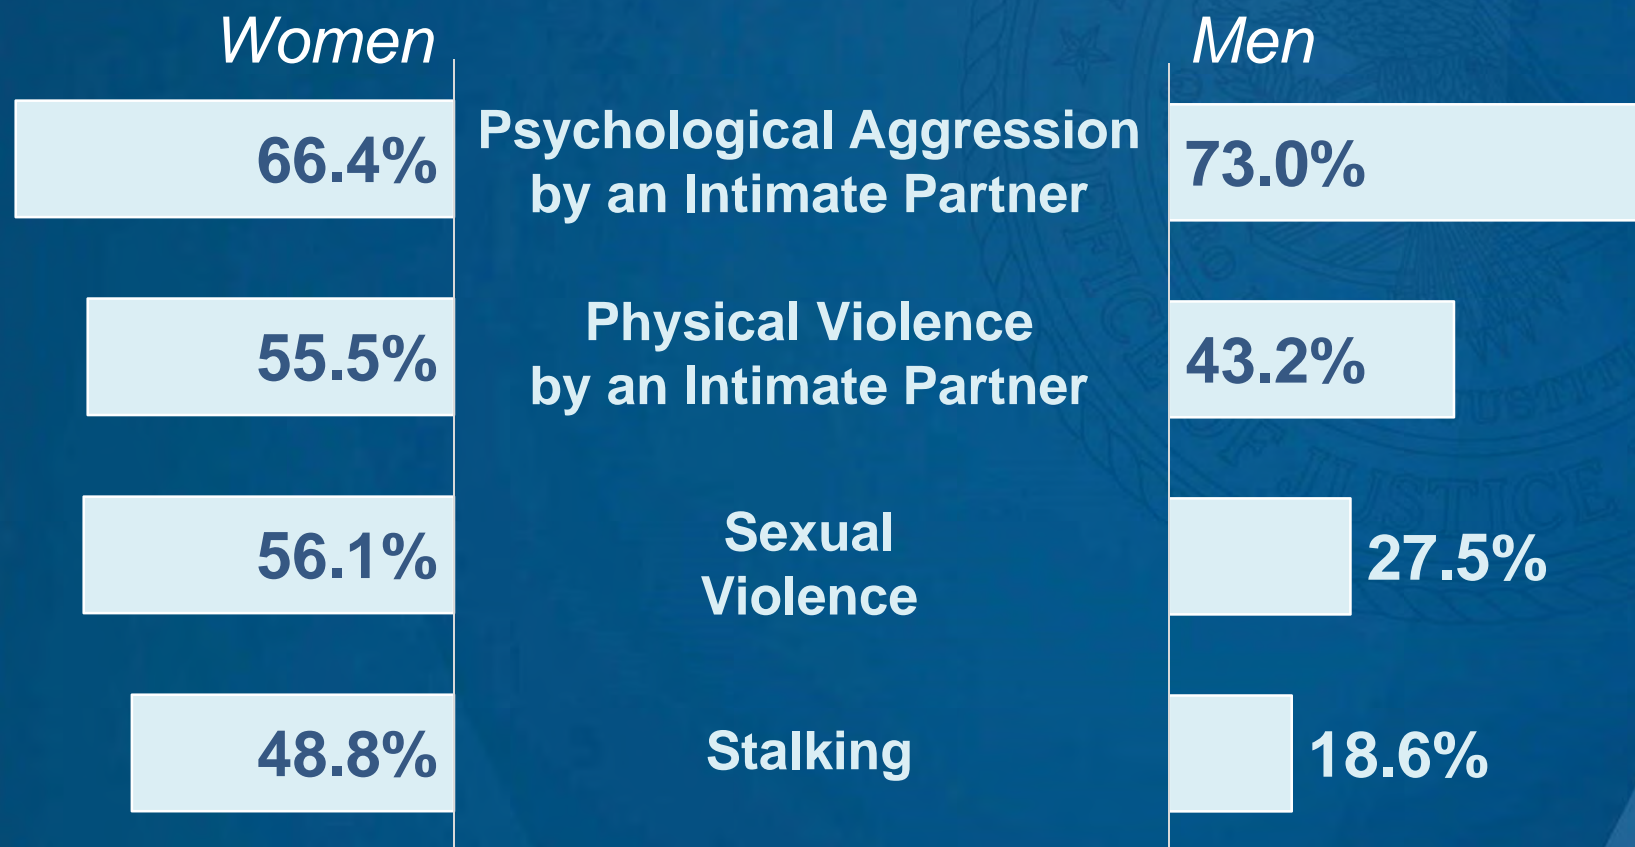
| Women | | Men |
|---|---|---|
| 66.4% | Psychological Aggression by an Intimate Partner | 73.0% |
| 55.5% | Physical Violence by an Intimate Partner | 43.2% |
| 56.1% | Sexual Violence | 27.5% |
| 48.8% | Stalking | 18.6% |